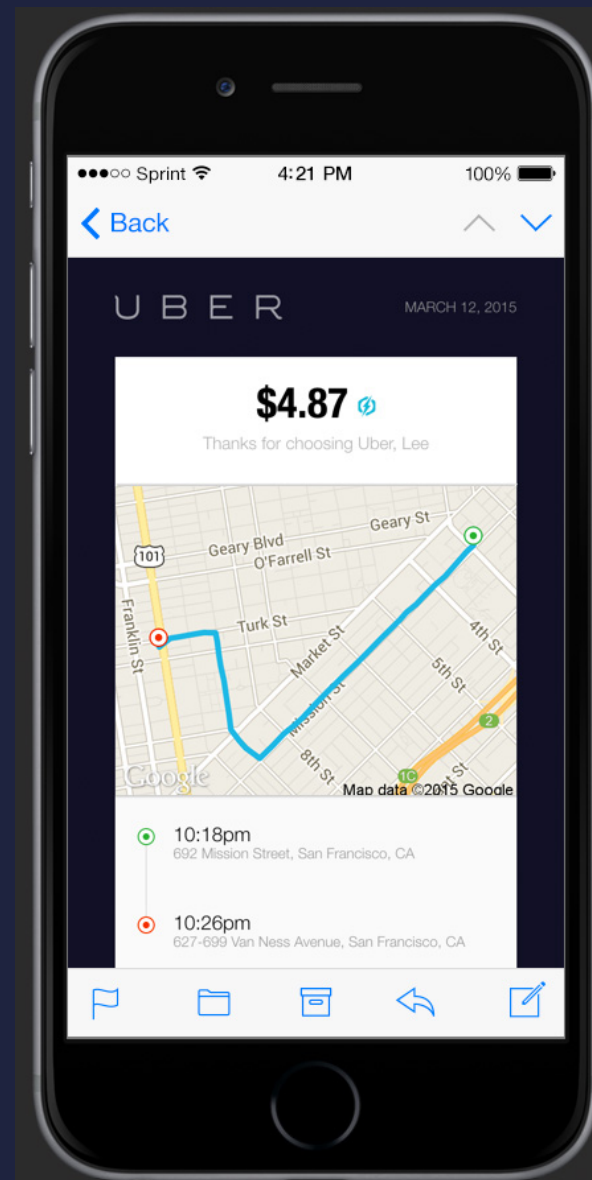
●●●○○ Sprint 4:21 PM 100%

Back

UBER

MARCH 12, 2015

$4.87

Thanks for choosing Uber, Lee

Geary St
Geary Blvd
101
O'Farrell St
Franklin St
Turk St
Market St
4th St
5th St
Mission St
2
8th St
1C
St
Google
Map data ©2015 Google

10:18pm
692 Mission Street, San Francisco, CA

10:26pm
627-699 Van Ness Avenue, San Francisco, CA